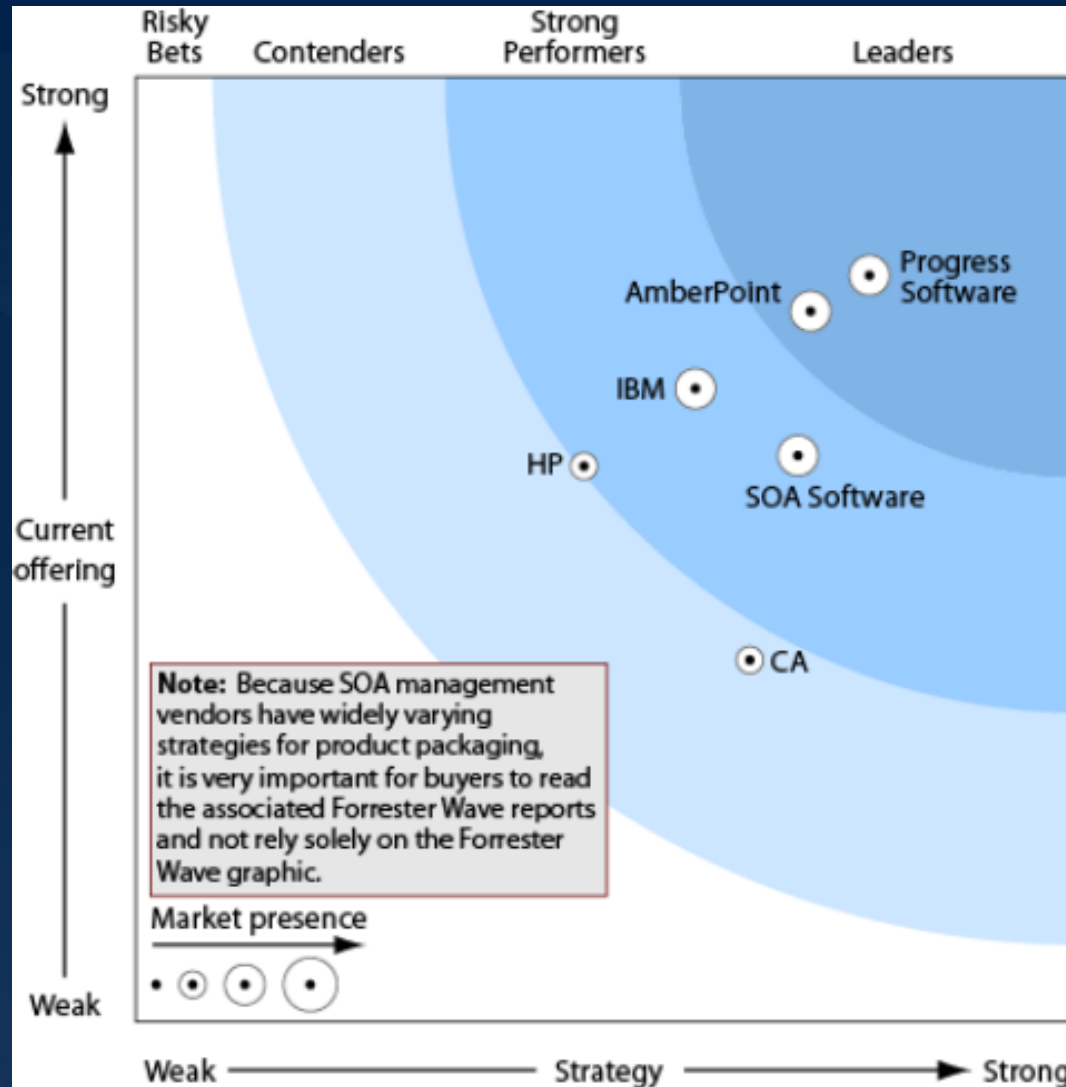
Risky Bets Contenders Strong Performers Leaders

Strong

Current offering

Weak

Progress Software

AmberPoint

IBM

HP

SOA Software

CA

**Note:** Because SOA management vendors have widely varying strategies for product packaging, it is very important for buyers to read the associated Forrester Wave reports and not rely solely on the Forrester Wave graphic.

Market presence

Weak Strategy Strong